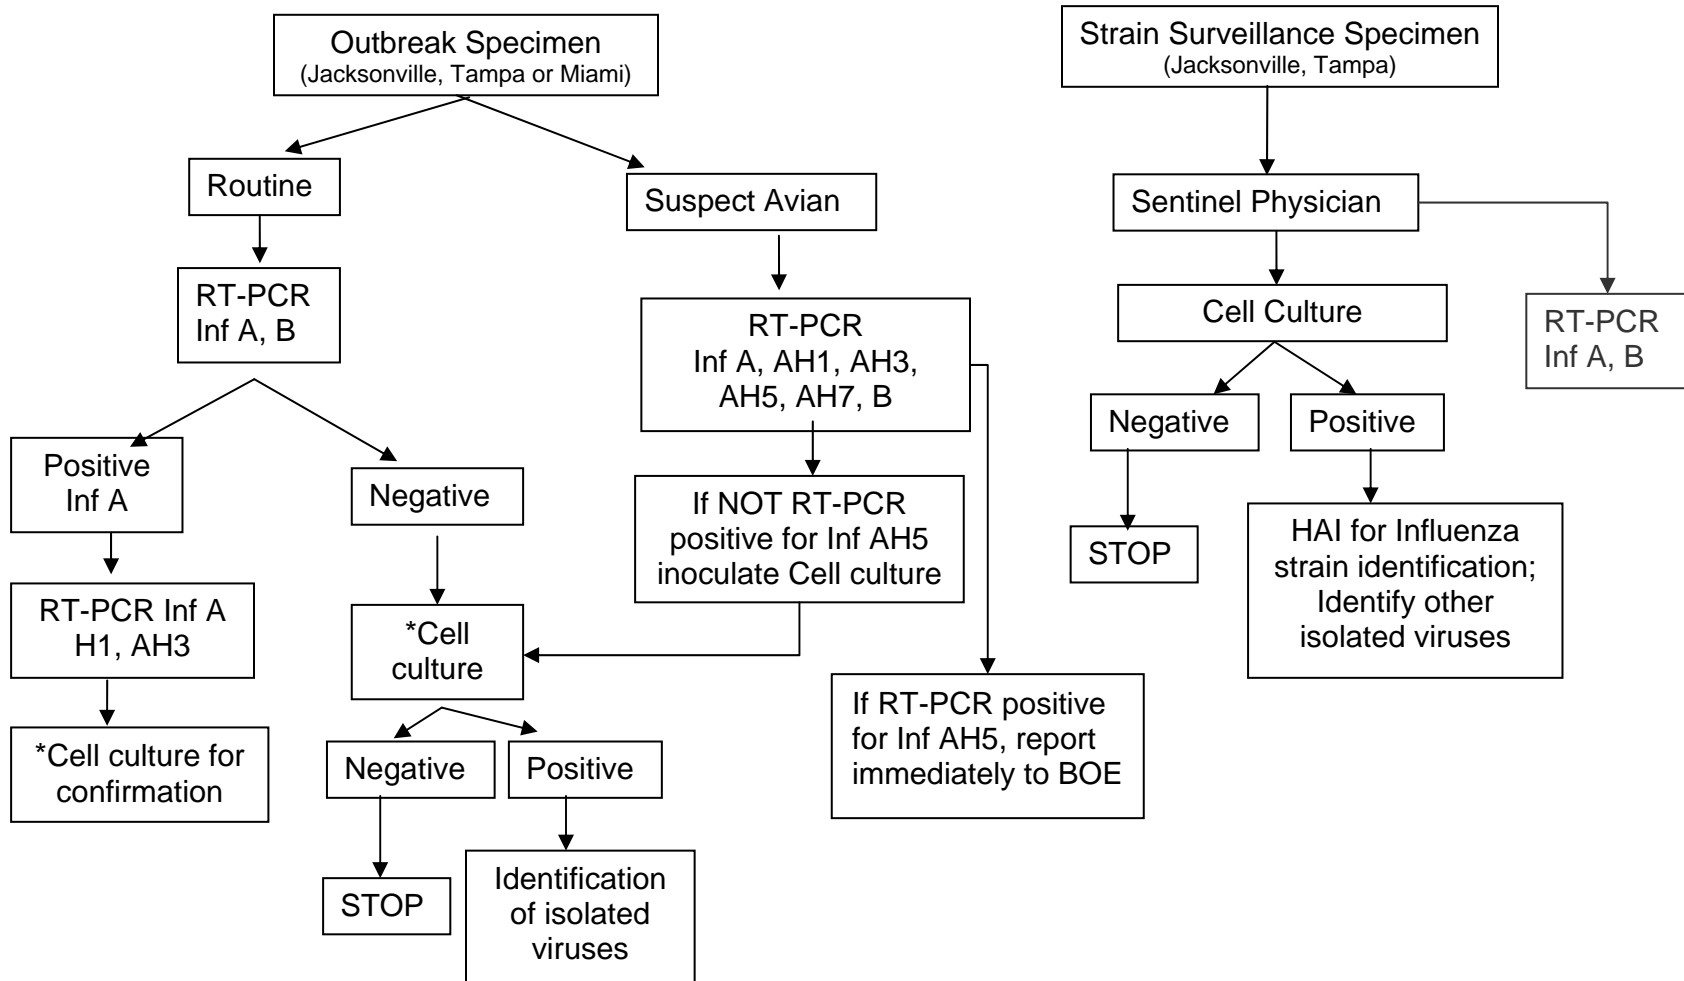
Outbreak Specimen
(Jacksonville, Tampa or Miami)

Routine

RT-PCR
Inf A, B

Positive
Inf A

RT-PCR Inf A
H1, AH3

*Cell culture for confirmation

Negative

*Cell
culture

Negative

STOP

Positive

Identification of isolated viruses

Suspect Avian

RT-PCR
Inf A, AH1, AH3, AH5, AH7, B

If NOT RT-PCR positive for Inf AH5 inoculate Cell culture

If RT-PCR positive for Inf AH5, report immediately to BOE

Strain Surveillance Specimen
(Jacksonville, Tampa)

Sentinel Physician

Cell Culture

Negative

STOP

Positive

HAI for Influenza strain identification; Identify other isolated viruses

RT-PCR
Inf A, B